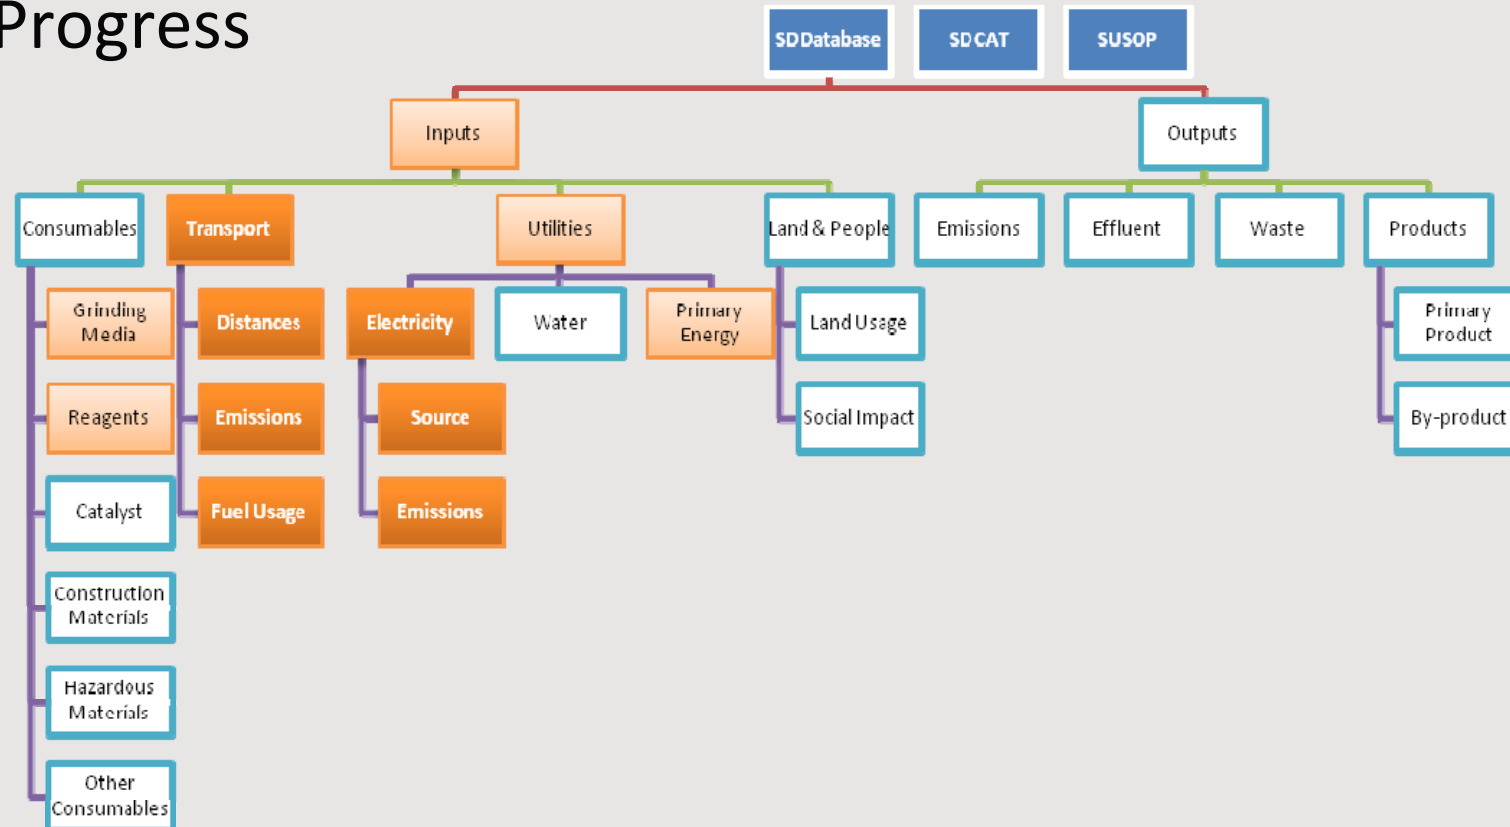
Progress

SDDatabase
SDCAT
SUSOP

Inputs
Outputs

Consumables
Transport
Utilities
Land & People
Emissions
Effluent
Waste
Products

Grinding Media
Reagents
Catalyst
Construction Materials
Hazardous Materials
Other Consumables

Distances
Emissions
Fuel Usage

Electricity
Source
Emissions
Water
Primary Energy

Land Usage
Social Impact

Primary Product
By-product